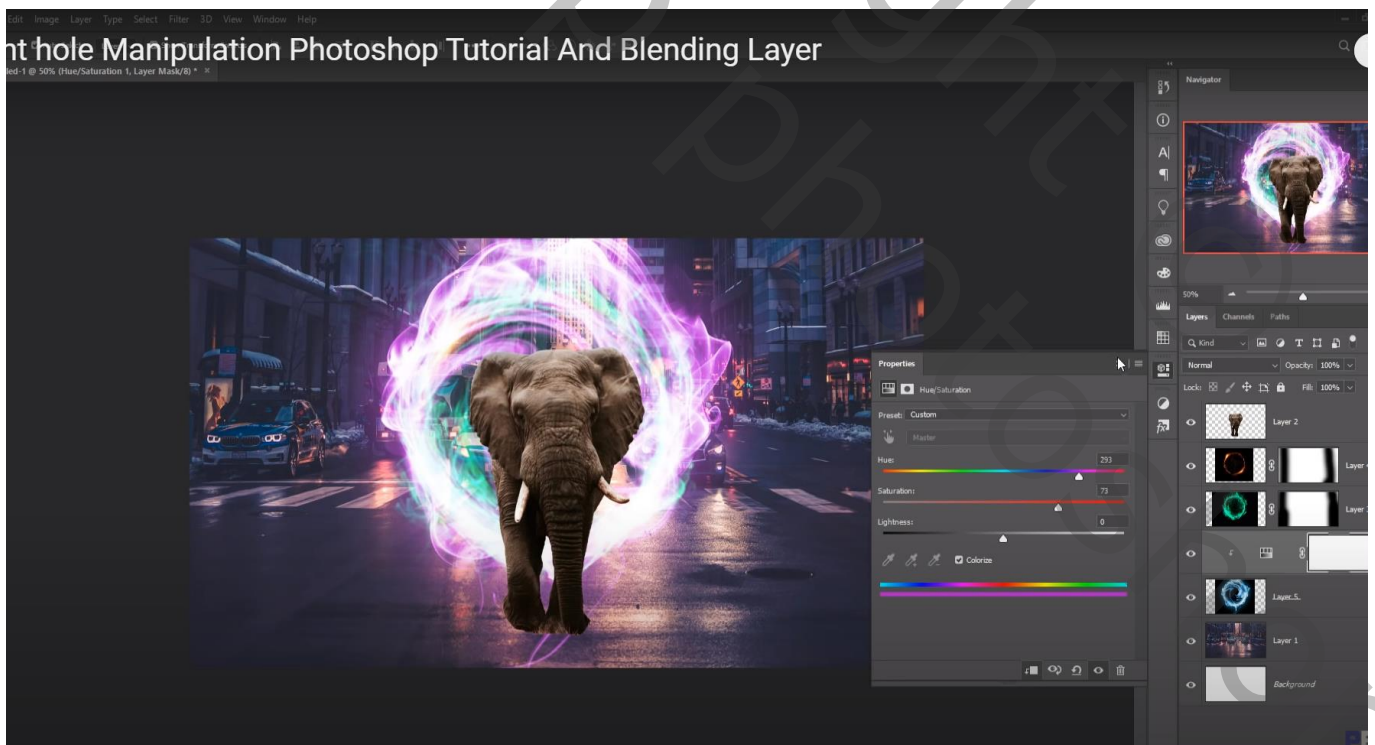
Edit Image Layer Type Select Filter 3D View Window Help

nt hole Manipulation Photoshop Tutorial And Blending Layer

led-1 @ 50% (Hue/Saturation 1, Layer Mask/8) *

Navigator

50%

Layers Channels Paths

Kind

Normal Opacity: 100%

Lock: Fill: 100%

Layer 2

Layer

Layer

Layer 5

Layer 1

Background

Properties

Hue/Saturation

Preset: Custom

Master

Hue: 293

Saturation: 73

Lightness: 0

Colorize